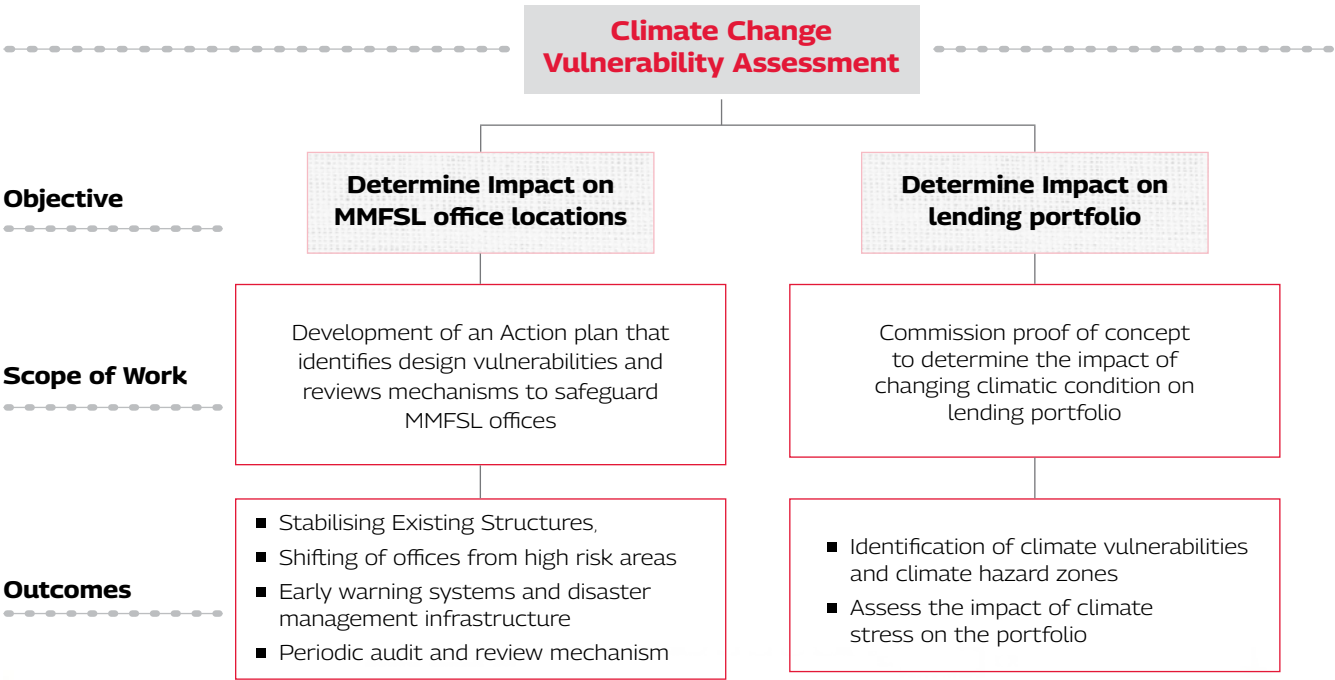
Climate Change Vulnerability Assessment

Objective

Determine Impact on MMFSL office locations

Determine Impact on lending portfolio

Scope of Work

Development of an Action plan that identifies design vulnerabilities and reviews mechanisms to safeguard MMFSL offices

Commission proof of concept to determine the impact of changing climatic condition on lending portfolio

Outcomes

- Stabilising Existing Structures,
- Shifting of offices from high risk areas
- Early warning systems and disaster management infrastructure
- Periodic audit and review mechanism

- Identification of climate vulnerabilities and climate hazard zones
- Assess the impact of climate stress on the portfolio